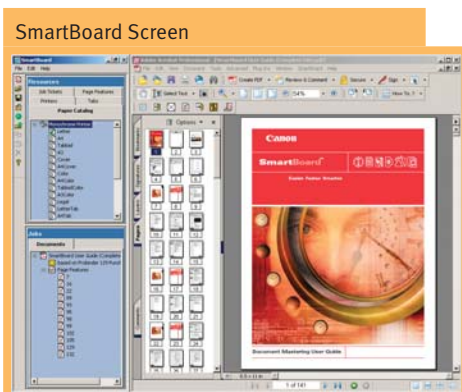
SmartBoard Screen

SmartBoard
File Edit Help
Resources
Job Tickets
Page Features
Printers
Tabs
Paper Catalog
Letter
A4
Tabloid
A3
Cover
Color
Legal
Jobs
Documents
SmartBoard User Guide
Page Features
Adobe Acrobat Professional
File Edit View Document Tools Advanced Window Help
Create PDF
Review & Comment
Secure
Sign
Select Text
54%
Options
Canon
SmartBoard
Document Mastering User Guide
1 of 141